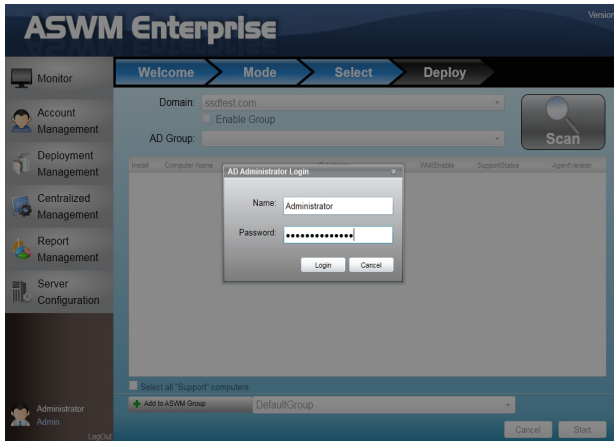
ASWM Enterprise

Version

Monitor

Account Management

Deployment Management

Centralized Management

Report Management

Server Configuration

Administrator
Admin
LogOut

Welcome
Mode
Select
Deploy

Domain: ssdtest.com

Enable Group

AD Group:

Scan

| Install | Computer Name | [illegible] | WMIEnable | SupportStatus | AgentVersion |
|---|---|---|---|---|---|

AD Administrator Login

Name: Administrator

Password: ••••••••••••••

Login
Cancel

Select all "Support" computers

Add to ASWM Group
DefaultGroup

Cancel
Start